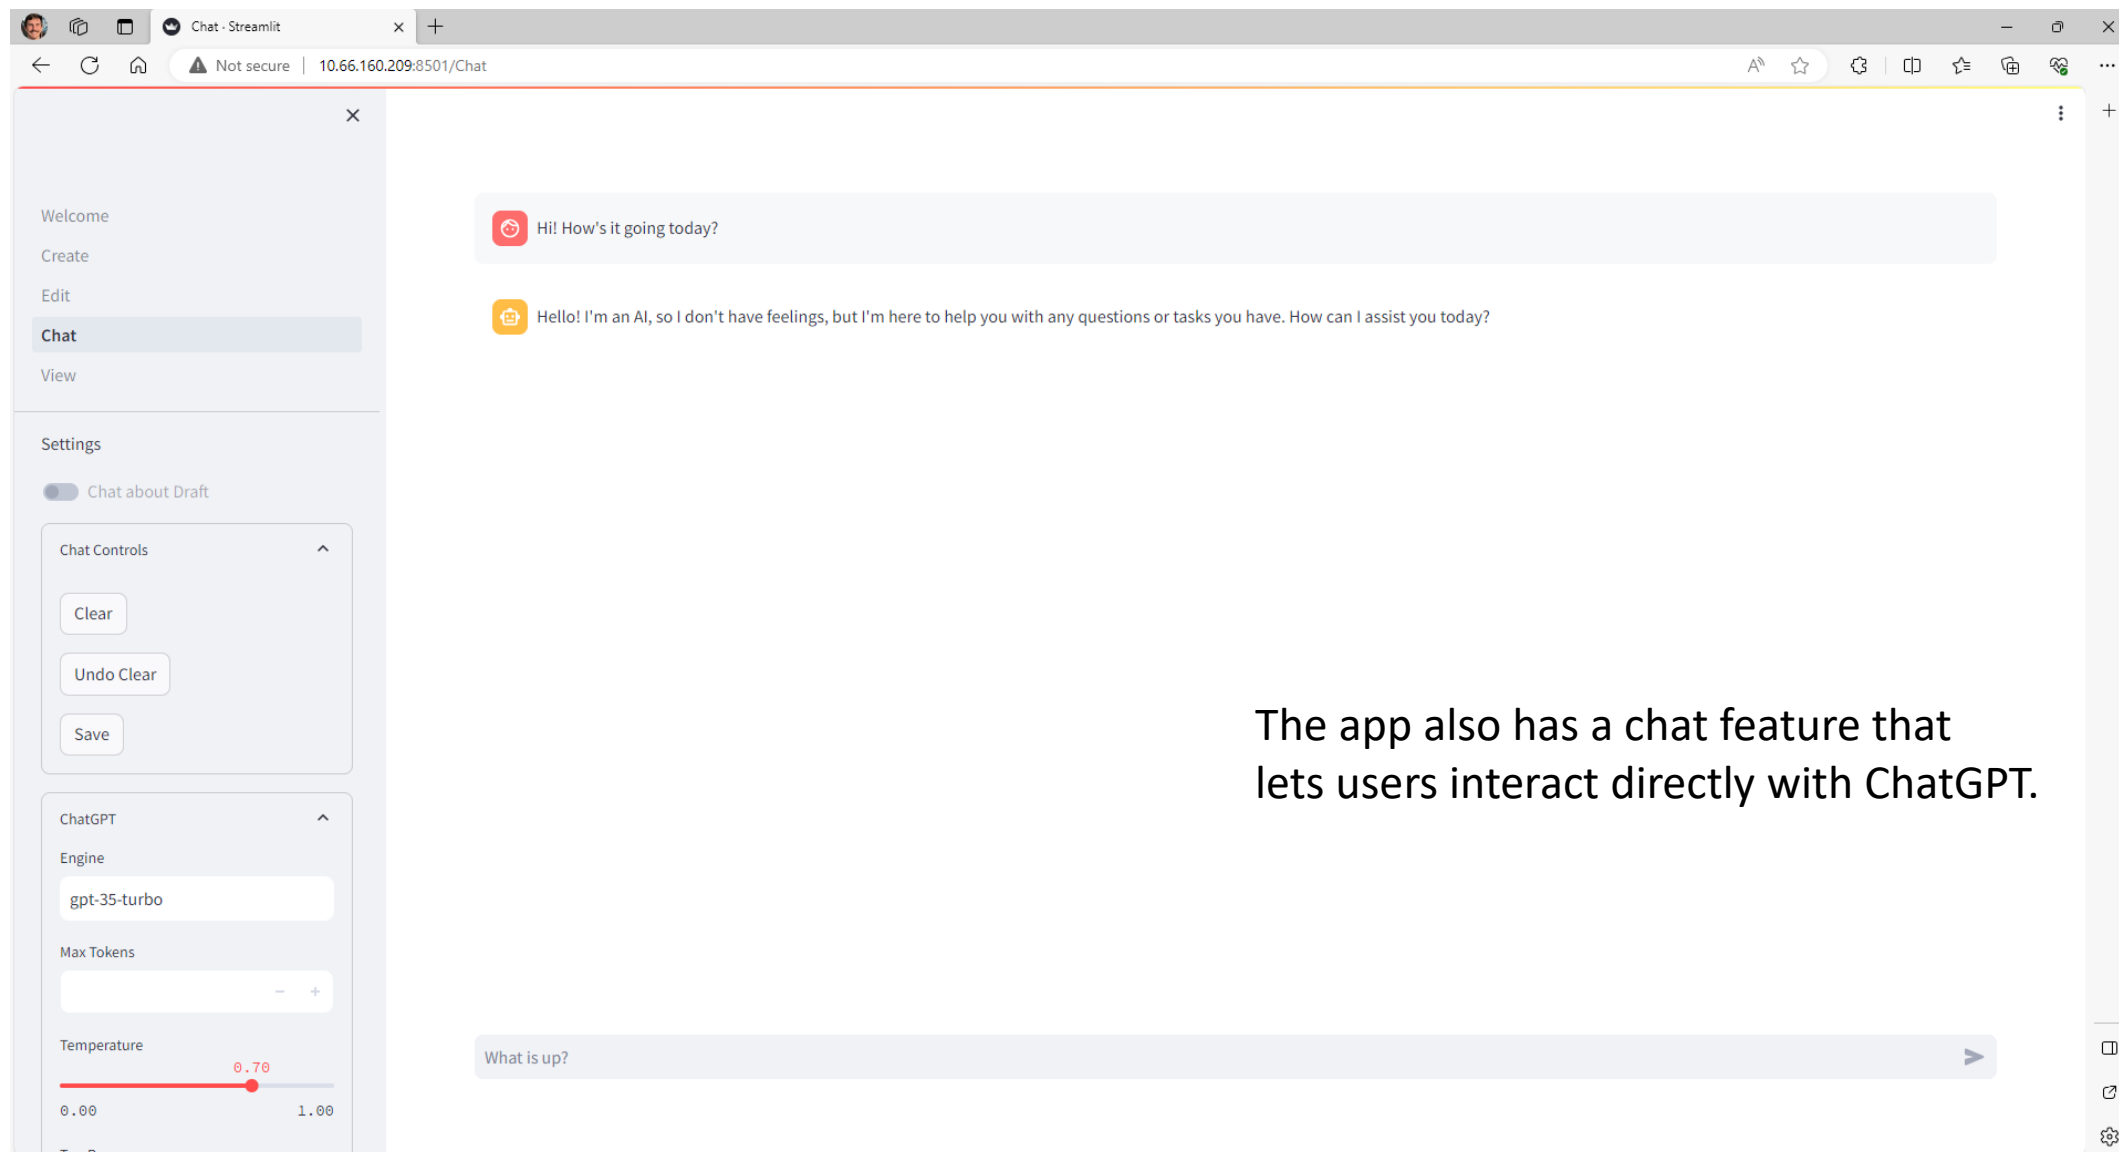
Chat · Streamlit

Not secure | 10.66.160.209:8501/Chat

Welcome
Create
Edit
Chat
View

Settings

Chat about Draft

Chat Controls

Clear

Undo Clear

Save

ChatGPT

Engine

gpt-35-turbo

Max Tokens

Temperature

0.70

0.00

1.00

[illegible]

Hi! How's it going today?

Hello! I'm an AI, so I don't have feelings, but I'm here to help you with any questions or tasks you have. How can I assist you today?

The app also has a chat feature that lets users interact directly with ChatGPT.

What is up?